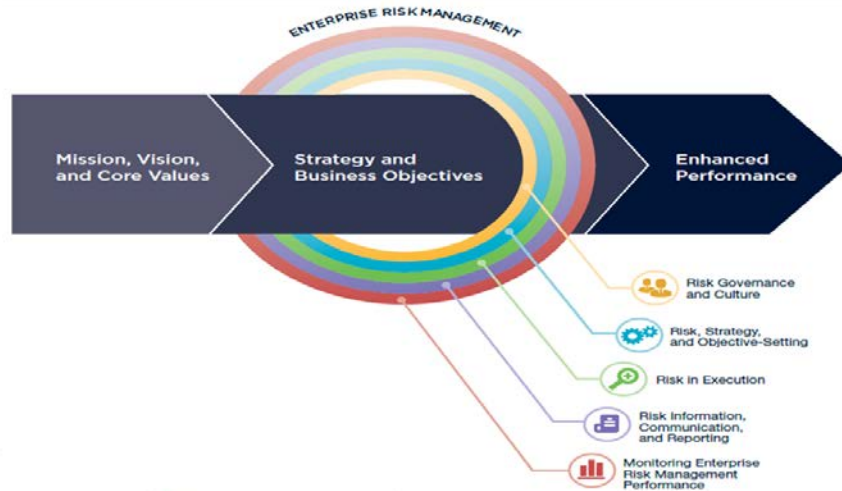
ENTERPRISE RISK MANAGEMENT

Mission, Vision, and Core Values

Strategy and Business Objectives

Enhanced Performance

Risk Governance and Culture

Risk, Strategy, and Objective-Setting

Risk in Execution

Risk Information, Communication, and Reporting

Monitoring Enterprise Risk Management Performance